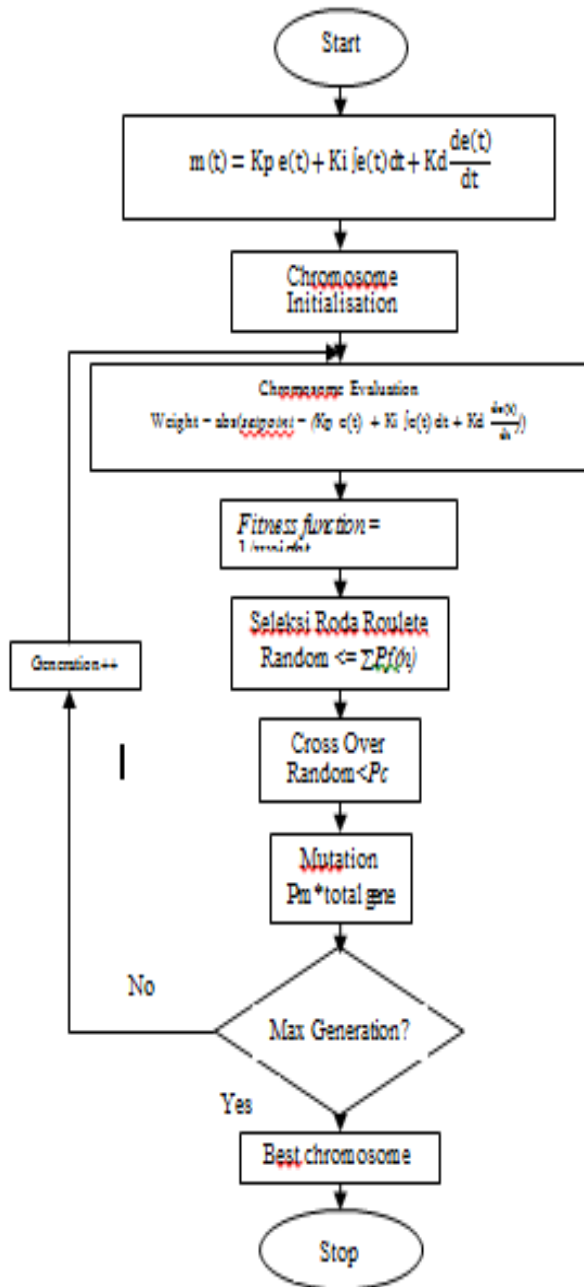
Start

$m(t) = Kp\ e(t) + Ki \int e(t)dt + Kd\frac{de(t)}{dt}$

Chromosome Initialisation

Chromosome Evaluation
Weight = abs(setpoint) − ($Kp\ e(t) + Ki \int e(t)\,dt + Kd\ \frac{de(t)}{dt}$)

Fitness function = 1/weight

Seleksi Roda Roulete
Random <= $\sum Pf(pi)$

Cross Over
Random<$Pc$

Mutation
Pm*total gene

Max Generation?

No

Generation++

Yes

Best chromosome

Stop